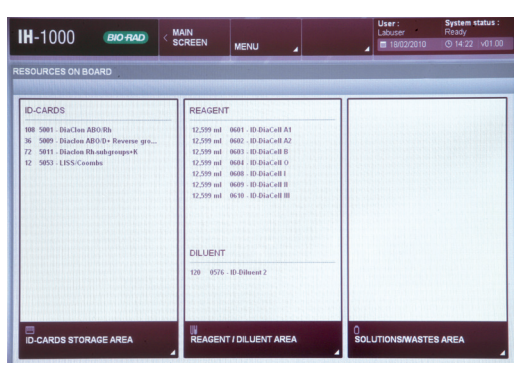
IH-1000 BIO-RAD MAIN SCREEN MENU User : Labuser System status : Ready 18/03/2010 14:22 v01.00

RESOURCES ON BOARD

ID-CARDS
108 5001 - DiaClon ABO/Rh
36 5009 - DiaClon ABO/D+ Reverse gro...
72 5011 - DiaClon Rh-subgroups+K
12 5053 - LISS/Coombs

REAGENT
12,599 ml 0601 - ID-DiaCell A1
12,599 ml 0602 - ID-DiaCell A2
12,599 ml 0603 - ID-DiaCell B
12,599 ml 0604 - ID-DiaCell O
12,599 ml 0608 - ID-DiaCell I
12,599 ml 0609 - ID-DiaCell II
12,599 ml 0610 - ID-DiaCell III

DILUENT
120 0576 - ID-Diluent 2

ID-CARDS STORAGE AREA

REAGENT / DILUENT AREA

SOLUTIONS/WASTES AREA